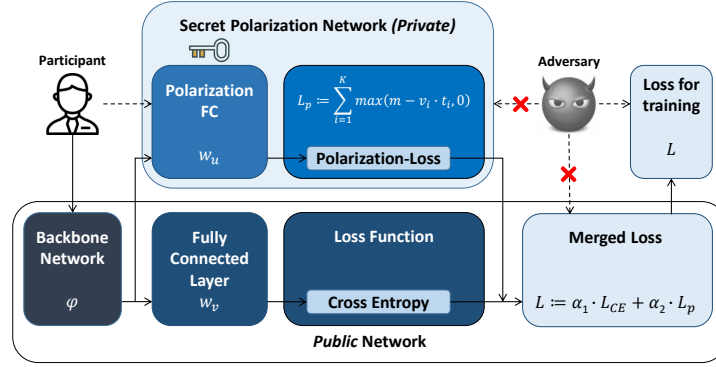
Secret Polarization Network (Private)

Participant

Polarization FC

$w_u$

$L_p \coloneqq \sum_{i=1}^{K} max(m - v_i \cdot t_i, 0)$

Polarization-Loss

Adversary

Loss for training

$L$

Backbone Network

$\varphi$

Fully Connected Layer

$w_v$

Loss Function

Cross Entropy

Merged Loss

$L \coloneqq \alpha_1 \cdot L_{CE} + \alpha_2 \cdot L_p$

Public Network